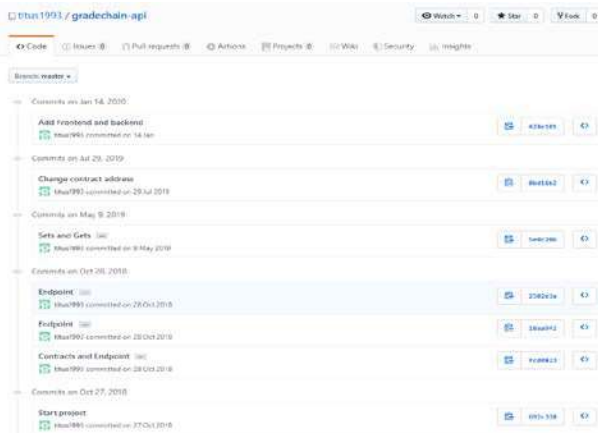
titus1993 / gradechain-api

Watch 0 Star 0 Fork 0

Code Issues 0 Pull requests 0 Actions Projects 0 Wiki Security Insights

Branch: master

Commits on Jan 14, 2020

Add frontend and backend

titus1993 committed on 14 Jan

Commits on Jul 29, 2019

Change contract address

titus1993 committed on 29 Jul 2019

Commits on May 9, 2019

Sets and Gets

titus1993 committed on 9 May 2019

Commits on Oct 28, 2018

Endpoint

titus1993 committed on 28 Oct 2018

Endpoint

titus1993 committed on 28 Oct 2018

Contracts and Endpoint

titus1993 committed on 28 Oct 2018

Commits on Oct 27, 2018

Start project

titus1993 committed on 27 Oct 2018

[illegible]
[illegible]
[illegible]
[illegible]
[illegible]
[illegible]
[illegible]